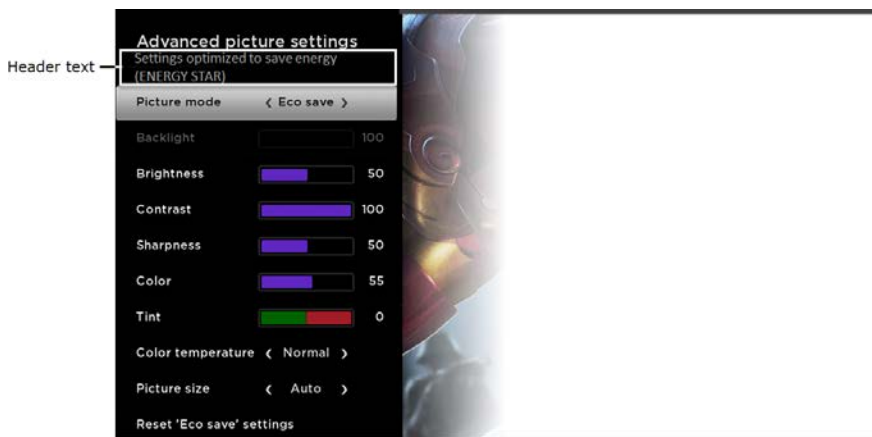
Header text

Advanced picture settings
Settings optimized to save energy (ENERGY STAR)

Picture mode ‹ Eco save ›

Backlight 100

Brightness 50

Contrast 100

Sharpness 50

Color 55

Tint 0

Color temperature ‹ Normal ›

Picture size ‹ Auto ›

Reset 'Eco save' settings